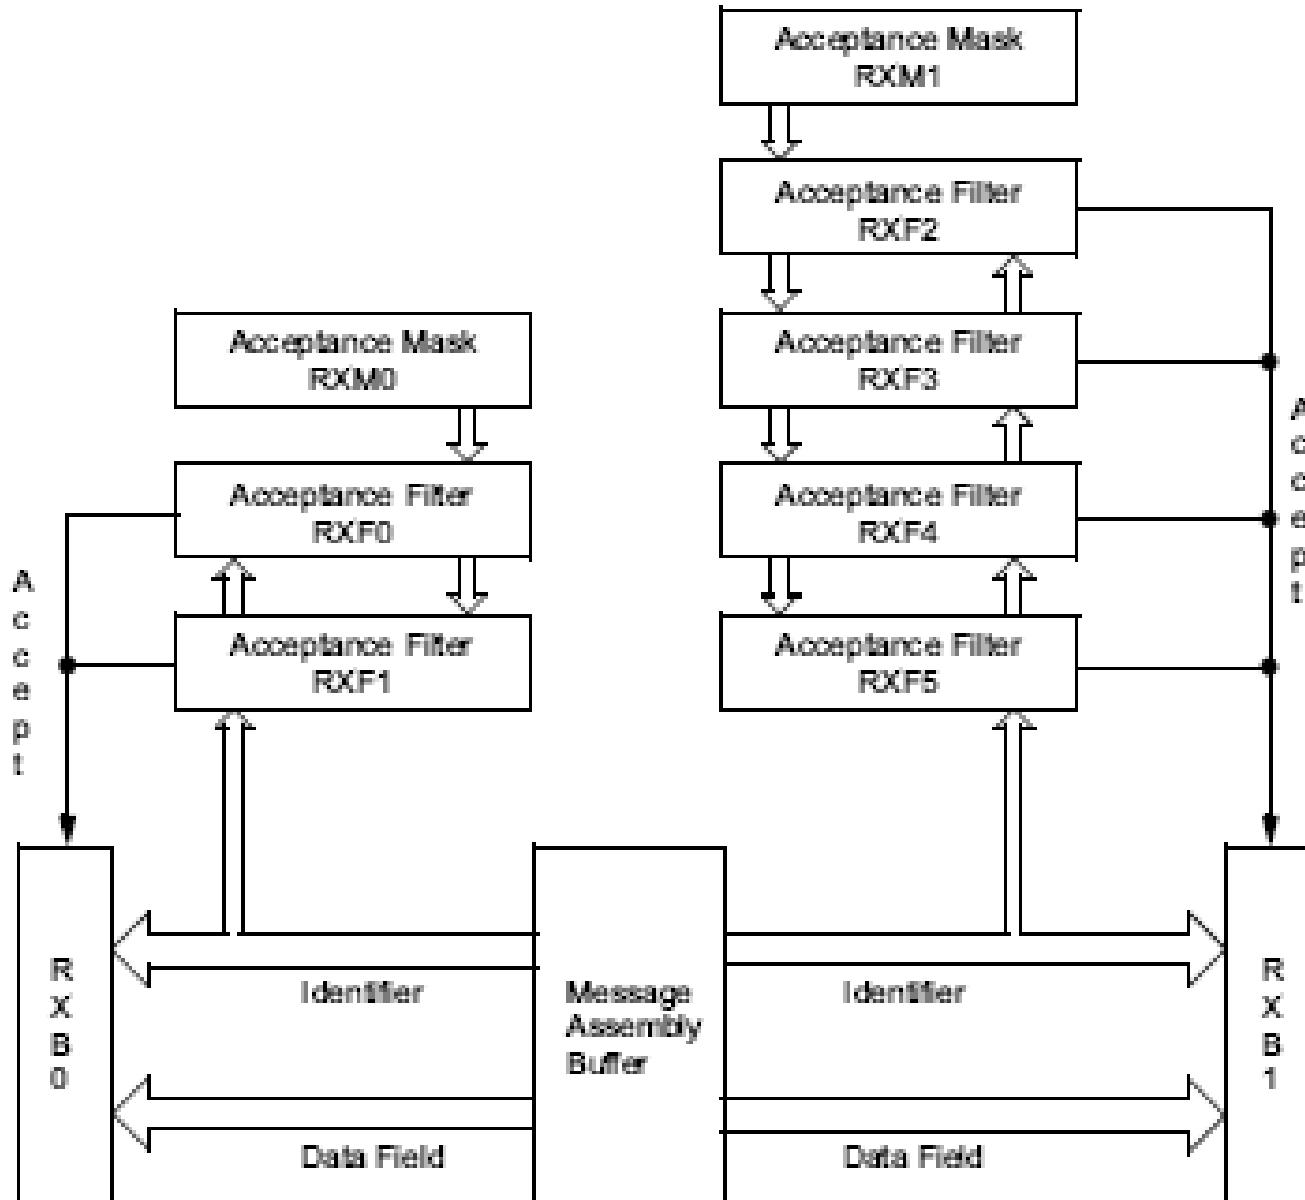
Acceptance Mask
RXM1

Acceptance Filter
RXF2

Acceptance Filter
RXF3

Acceptance Filter
RXF4

Acceptance Filter
RXF5

Accept

Acceptance Mask
RXM0

Acceptance Filter
RXF0

Acceptance Filter
RXF1

Accept

RXB0

Identifier

Message Assembly Buffer

Identifier

RXB1

Data Field

Data Field